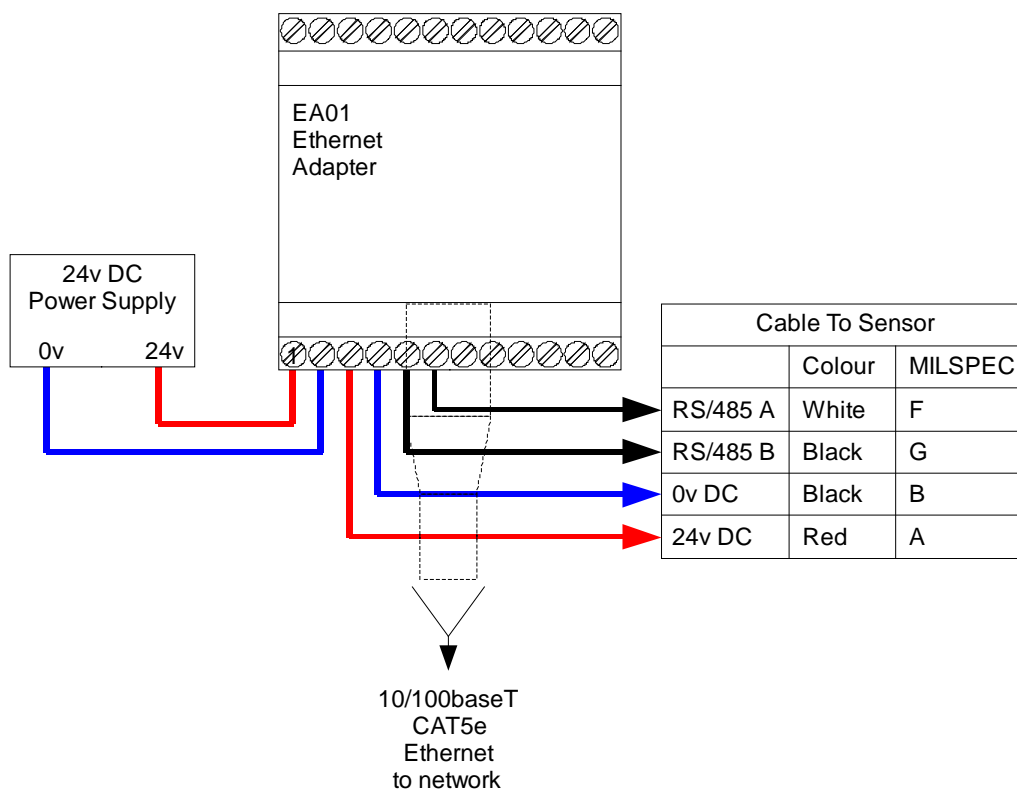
EA01
Ethernet
Adapter

24v DC
Power Supply

0v

24v

1

Cable To Sensor

| | Colour | MILSPEC |
|---|---|---|
| RS/485 A | White | F |
| RS/485 B | Black | G |
| 0v DC | Black | B |
| 24v DC | Red | A |

10/100baseT
CAT5e
Ethernet
to network